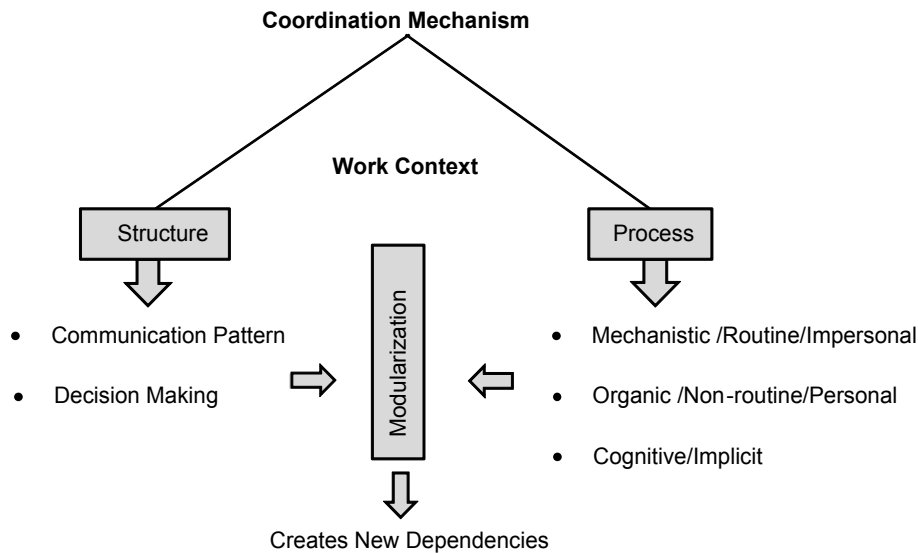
Coordination Mechanism

Work Context

Structure

Process

Modularization

- Communication Pattern
- Decision Making

- Mechanistic /Routine/Impersonal
- Organic /Non-routine/Personal
- Cognitive/Implicit

Creates New Dependencies